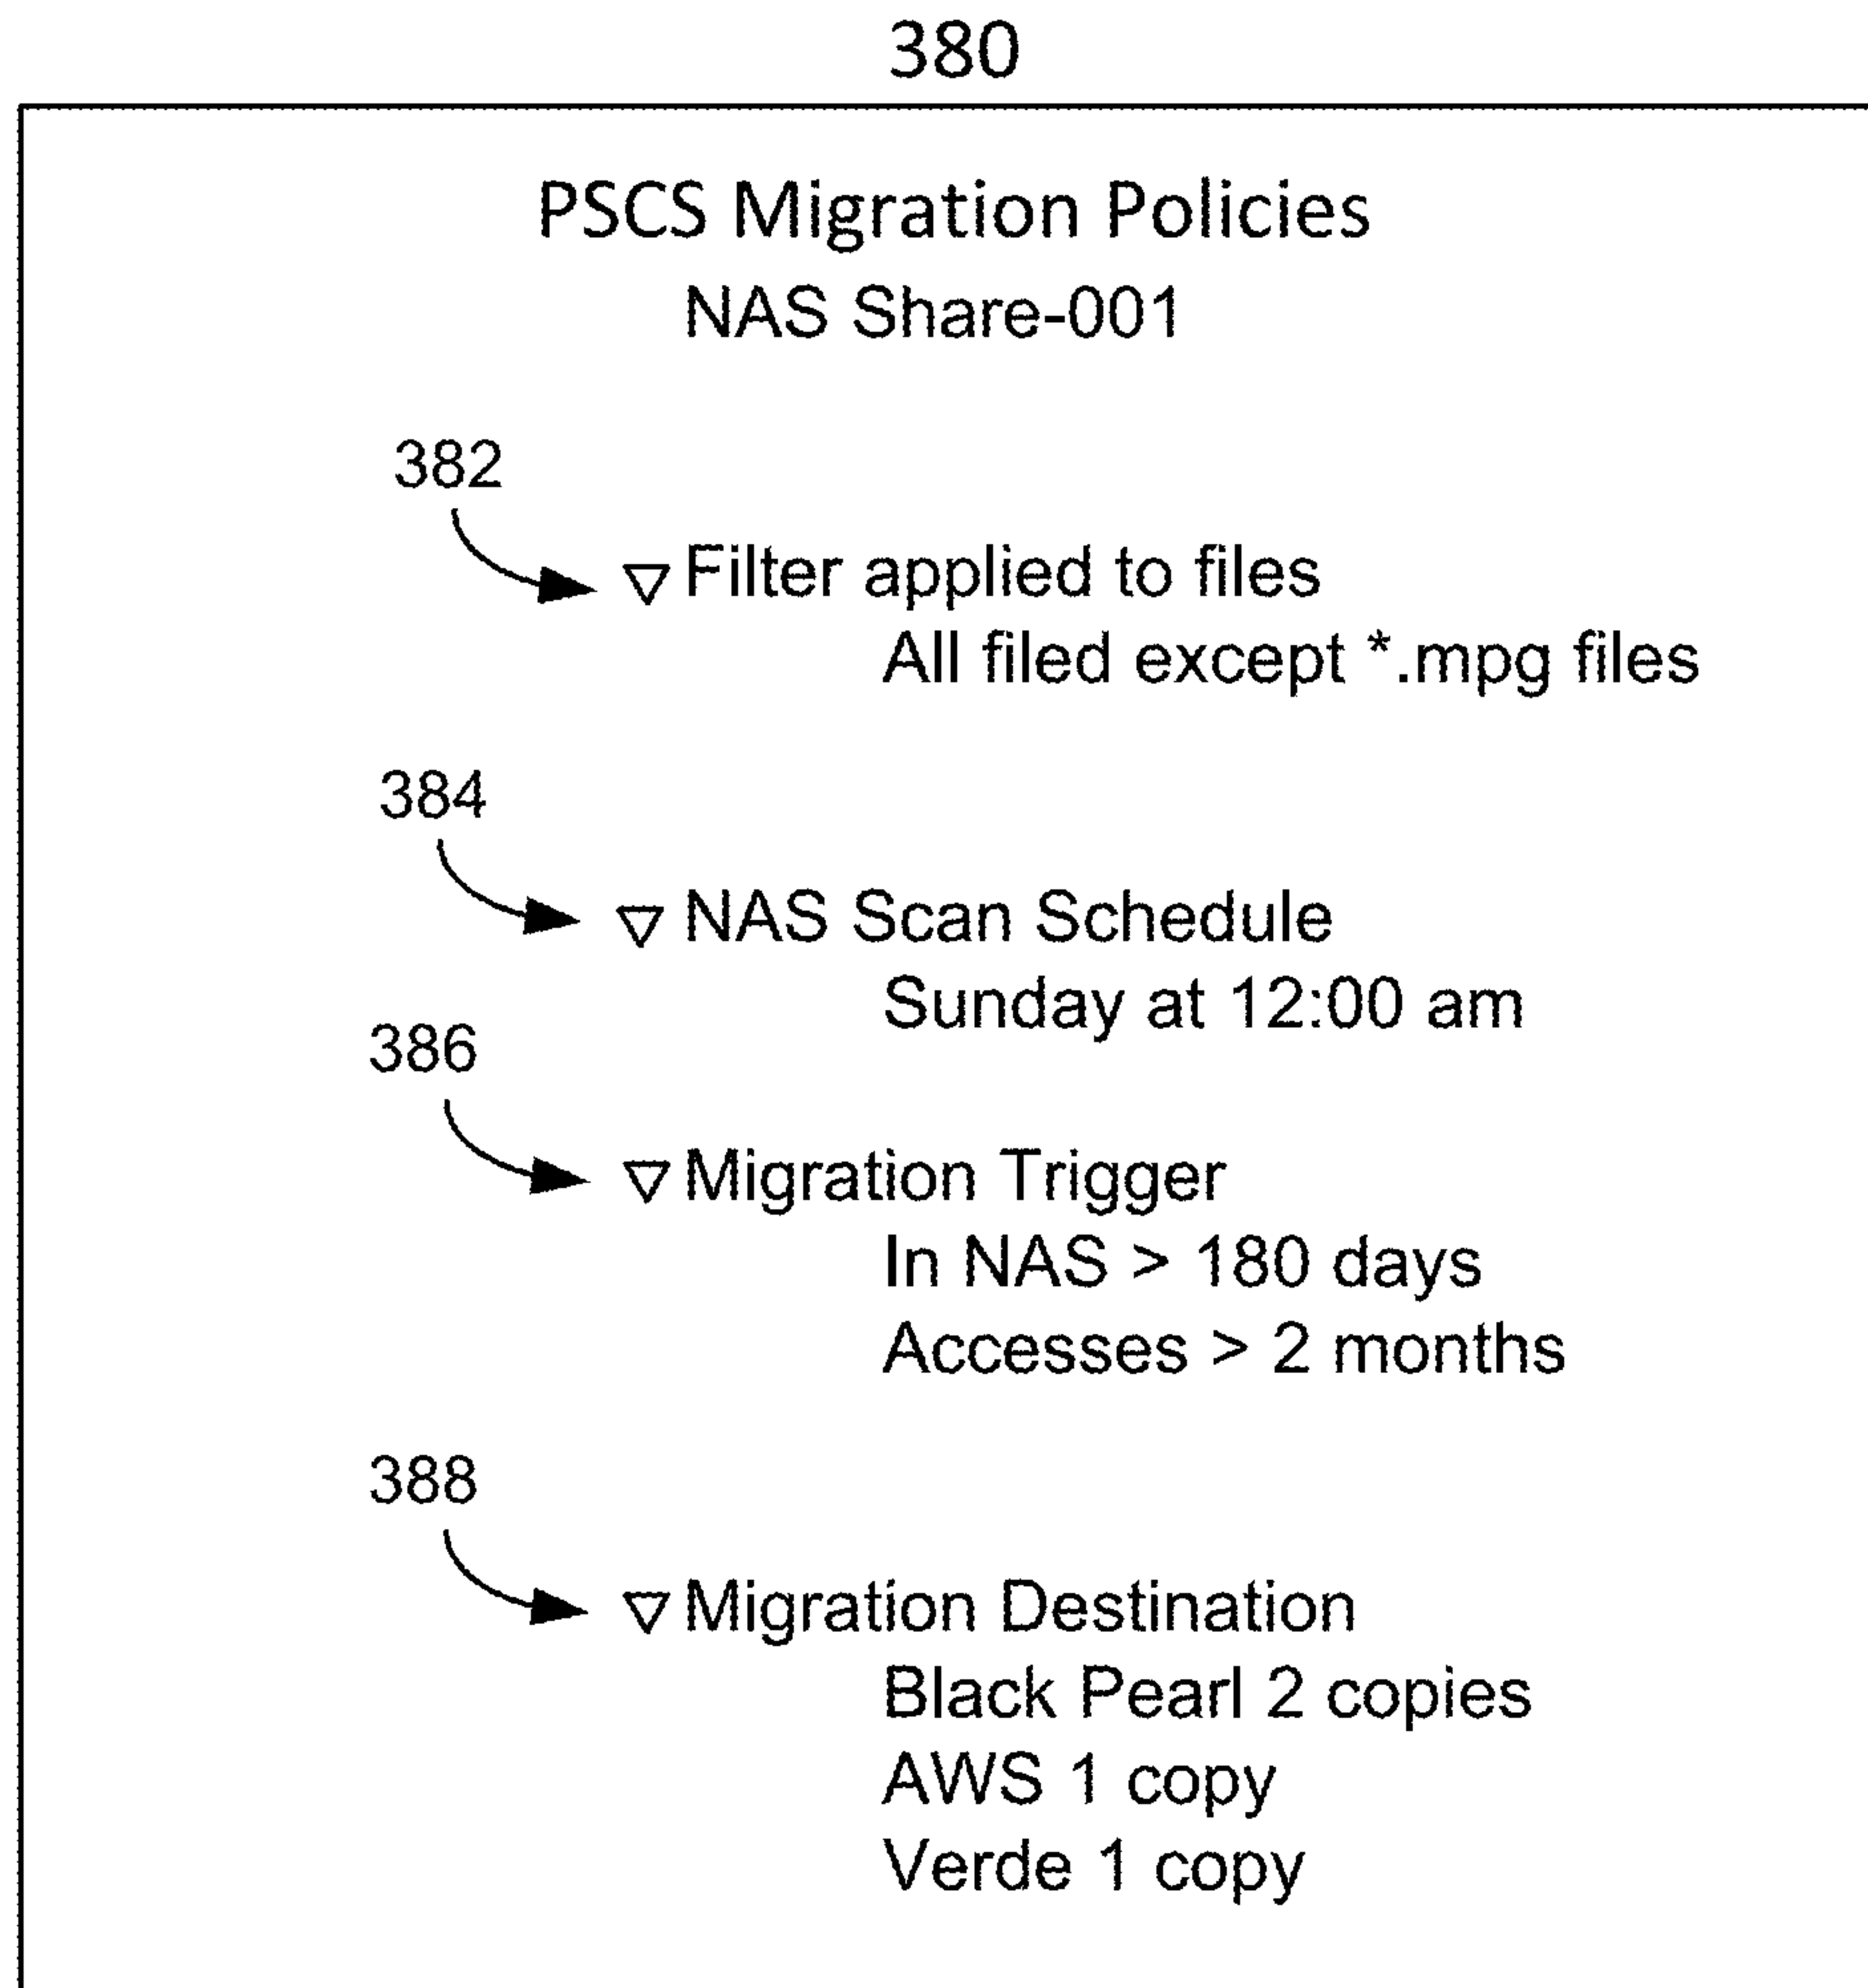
380

PSCS Migration Policies
NAS Share-001

382

▿ Filter applied to files
All filed except *.mpg files

384

▿ NAS Scan Schedule
Sunday at 12:00 am

386

▿ Migration Trigger
In NAS > 180 days
Accesses > 2 months

388

▿ Migration Destination
Black Pearl 2 copies
AWS 1 copy
Verde 1 copy